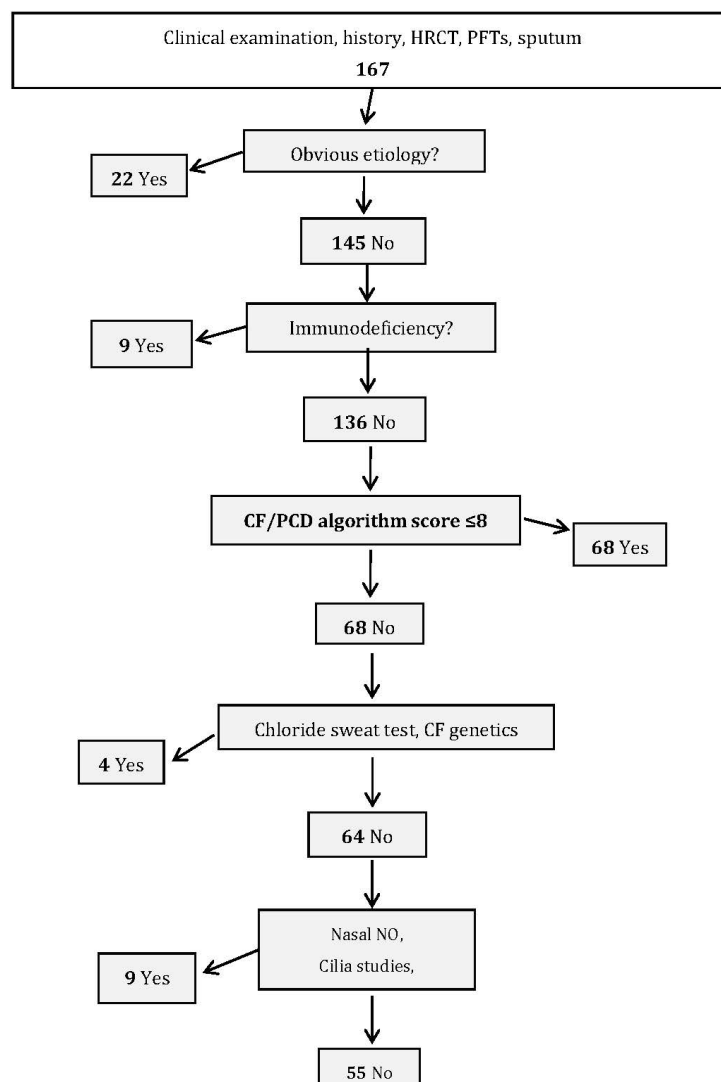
Clinical examination, history, HRCT, PFTs, sputum
167

Obvious etiology?

22 Yes

145 No

Immunodeficiency?

9 Yes

136 No

CF/PCD algorithm score ≤8

68 Yes

68 No

Chloride sweat test, CF genetics

4 Yes

64 No

Nasal NO,
Cilia studies,

9 Yes

55 No